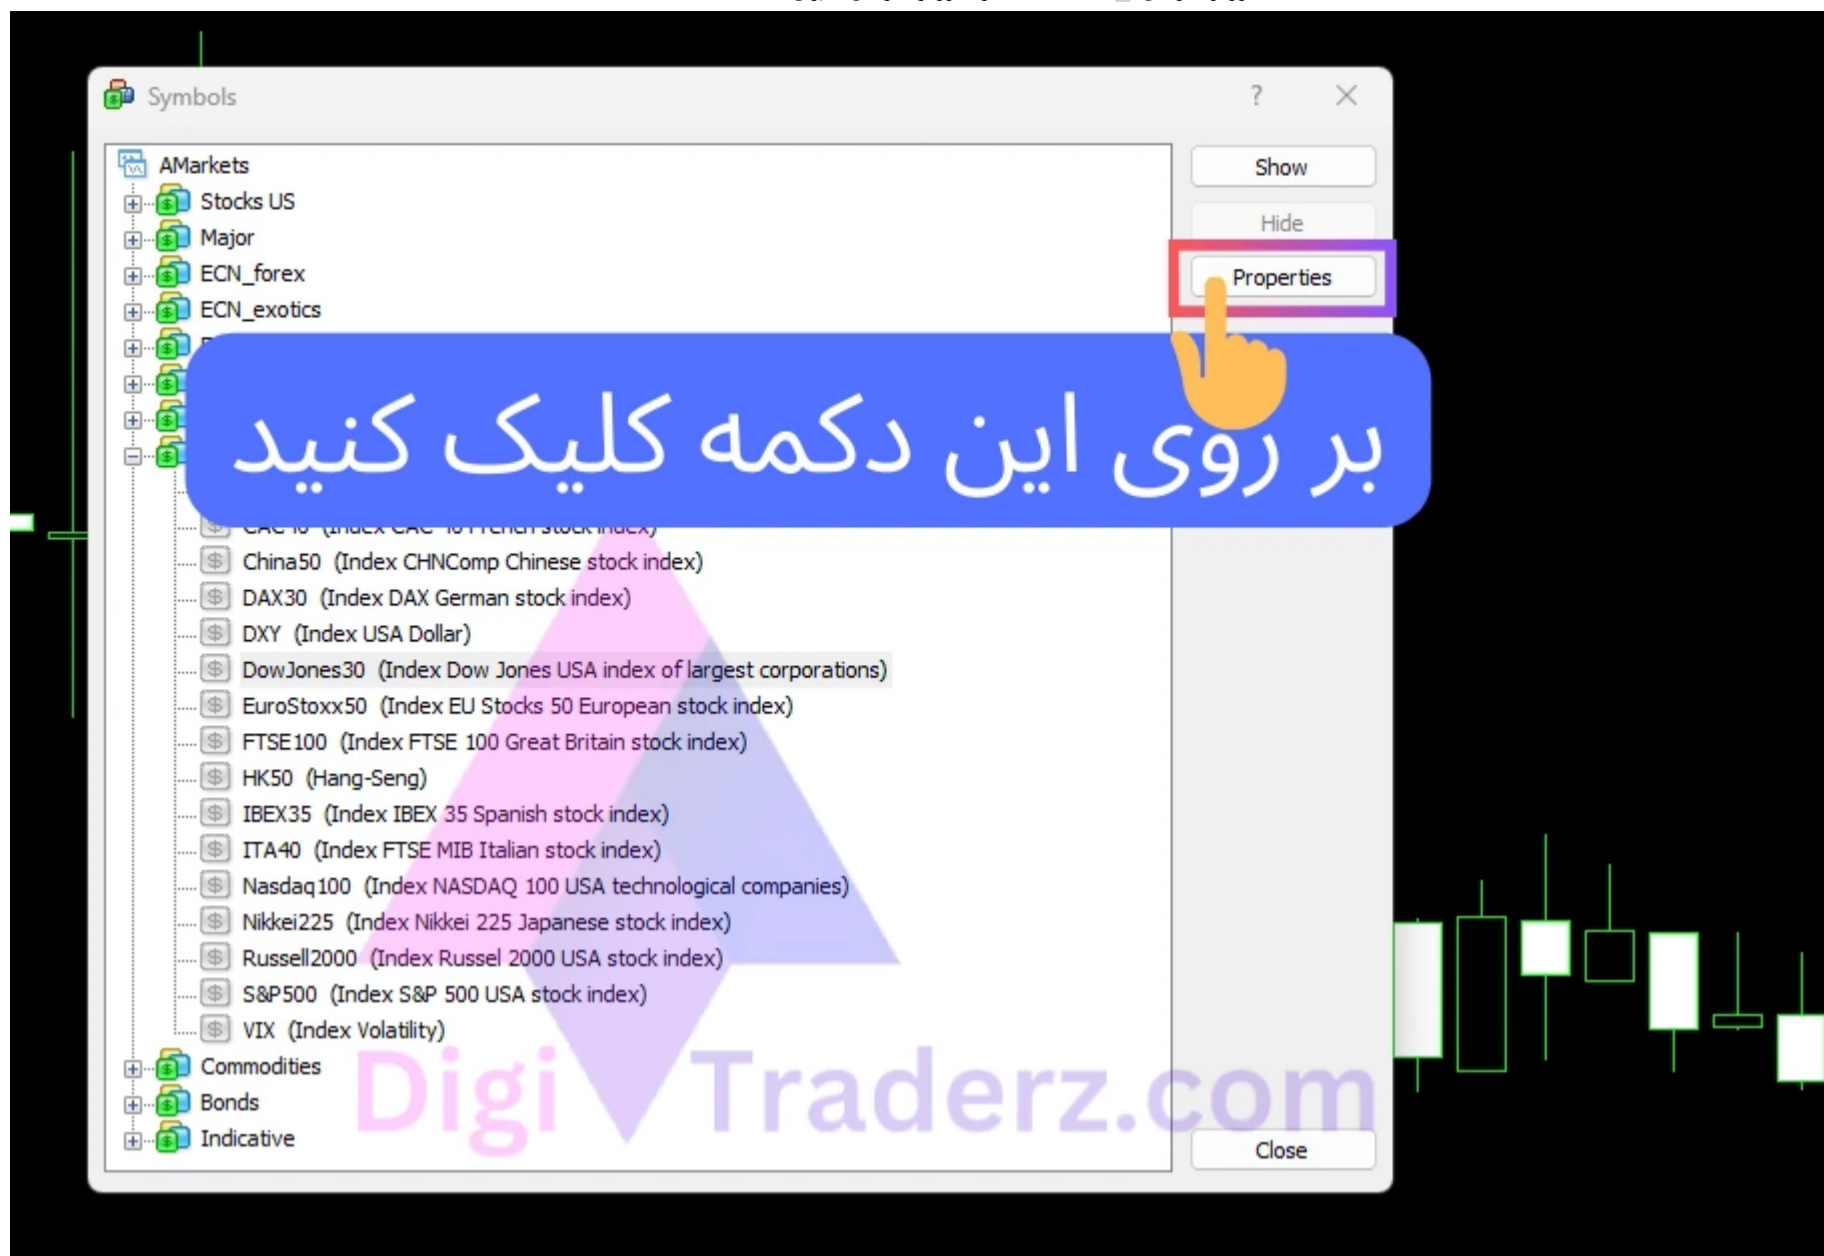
Symbols ? ×

AMarkets
Stocks US
Major
ECN_forex
ECN_exotics

بر روی این دکمه کلیک کنید

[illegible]
China50 (Index CHNComp Chinese stock index)
DAX30 (Index DAX German stock index)
DXY (Index USA Dollar)
DowJones30 (Index Dow Jones USA index of largest corporations)
EuroStoxx50 (Index EU Stocks 50 European stock index)
FTSE100 (Index FTSE 100 Great Britain stock index)
HK50 (Hang-Seng)
IBEX35 (Index IBEX 35 Spanish stock index)
ITA40 (Index FTSE MIB Italian stock index)
Nasdaq100 (Index NASDAQ 100 USA technological companies)
Nikkei225 (Index Nikkei 225 Japanese stock index)
Russell2000 (Index Russel 2000 USA stock index)
S&P500 (Index S&P 500 USA stock index)
VIX (Index Volatility)
Commodities
Bonds
Indicative

Show
Hide
Properties
Close

DigiTraderz.com